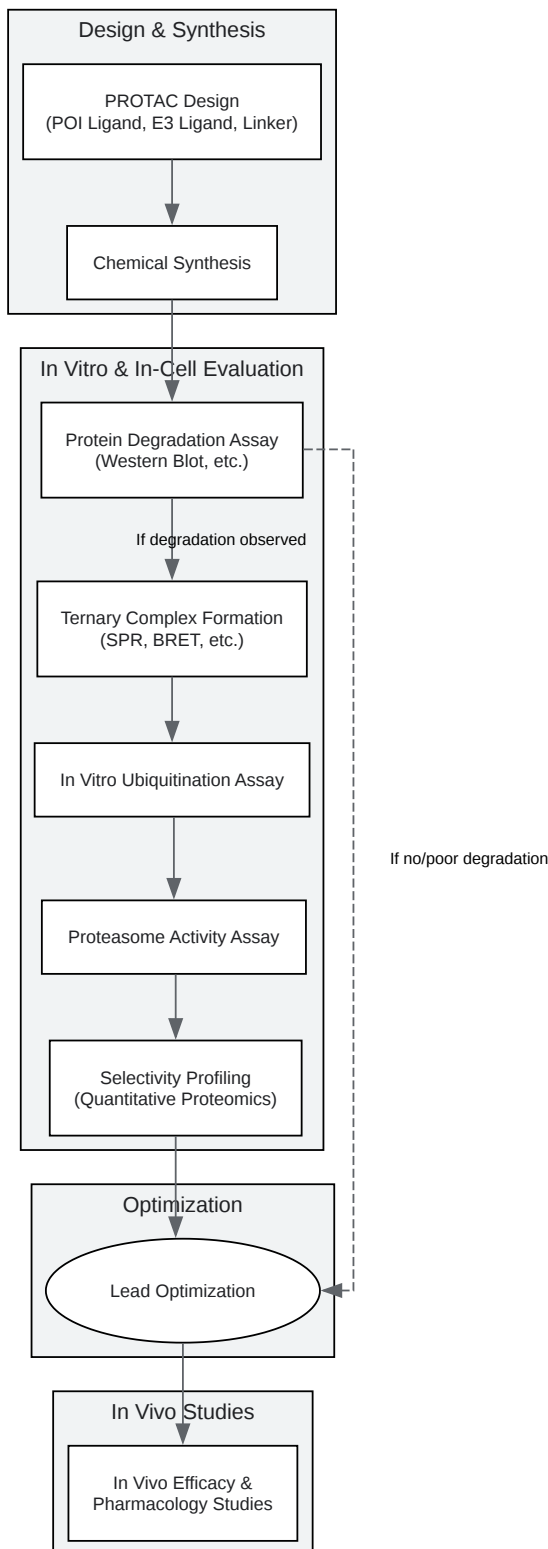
Design & Synthesis

PROTAC Design
(POI Ligand, E3 Ligand, Linker)

Chemical Synthesis

In Vitro & In-Cell Evaluation

Protein Degradation Assay
(Western Blot, etc.)

If degradation observed

Ternary Complex Formation
(SPR, BRET, etc.)

In Vitro Ubiquitination Assay

Proteasome Activity Assay

Selectivity Profiling
(Quantitative Proteomics)

If no/poor degradation

Optimization

Lead Optimization

In Vivo Studies

In Vivo Efficacy &
Pharmacology Studies